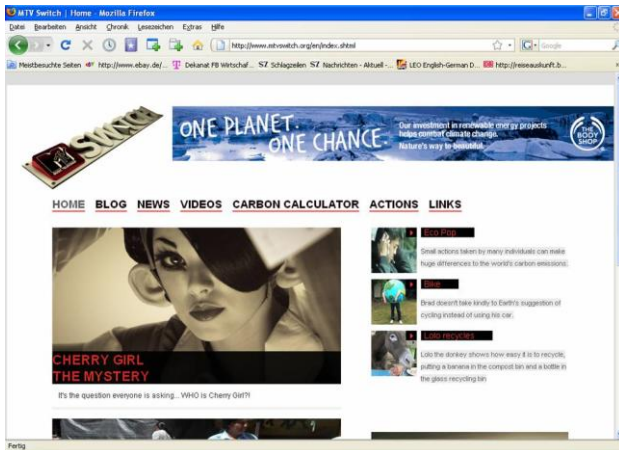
MTV Switch | Home - Mozilla Firefox

Datei Bearbeiten Ansicht Chronik Lesezeichen Extras Hilfe

http://www.mtvswitch.org/en/index.shtml

Google

Meistbesuchte Seiten http://www.ebay.de/... Dekanat FB Wirtschaf... Schlagzeilen Nachrichten - Aktuell -... LEO English-German D... http://reiseauskunft.b...

SWITCH

ONE PLANET. ONE CHANCE.

Our investment in renewable energy projects helps combat climate change. Nature's way to beautiful.

THE BODY SHOP

HOME BLOG NEWS VIDEOS CARBON CALCULATOR ACTIONS LINKS

CHERRY GIRL
THE MYSTERY

It's the question everyone is asking... WHO is Cherry Girl?!

Eco Pop

Small actions taken by many individuals can make huge differences to the world's carbon emissions.

Bike

Brad doesn't take kindly to Earth's suggestion of cycling instead of using his car.

Lolo recycles

Lolo the donkey shows how easy it is to recycle, putting a banana in the compost bin and a bottle in the glass recycling bin

Fertig